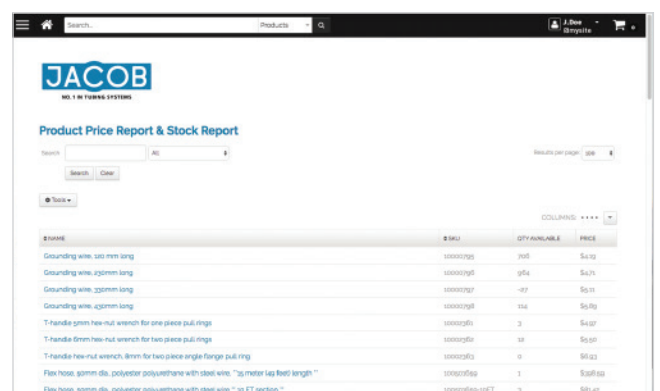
Search...
Products
J.Doe
@mysite

JACOB
NO. 1 IN TUBING SYSTEMS

Product Price Report & Stock Report

Search
All
Results per page: 100
Search
Clear

Tools

COLUMNS:

| NAME | SKU | QTY AVAILABLE | PRICE |
|---|---|---|---|
| Grounding wire, 120 mm long | 10000795 | 708 | $4.19 |
| Grounding wire, 230mm long | 10000796 | 964 | $4.71 |
| Grounding wire, 330mm long | 10000797 | -27 | $5.11 |
| Grounding wire, 430mm long | 10000798 | 114 | $5.89 |
| T-handle 5mm hex-nut wrench for one piece pull rings | 10000361 | 3 | $4.97 |
| T-handle 6mm hex-nut wrench for two piece pull rings | 10000362 | 12 | $5.50 |
| T-handle hex-nut wrench, 8mm for two piece angle flange pull ring | 10000363 | 0 | $6.93 |
| Flex hose, 50mm dia., polyester polyurethane with steel wire, "15 meter (49 feet) length " | 10002669 | 1 | $298.69 |
| Flex hose, 50mm dia., polyester polyurethane with steel wire, " 10 FT section " | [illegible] | 2 | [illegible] |